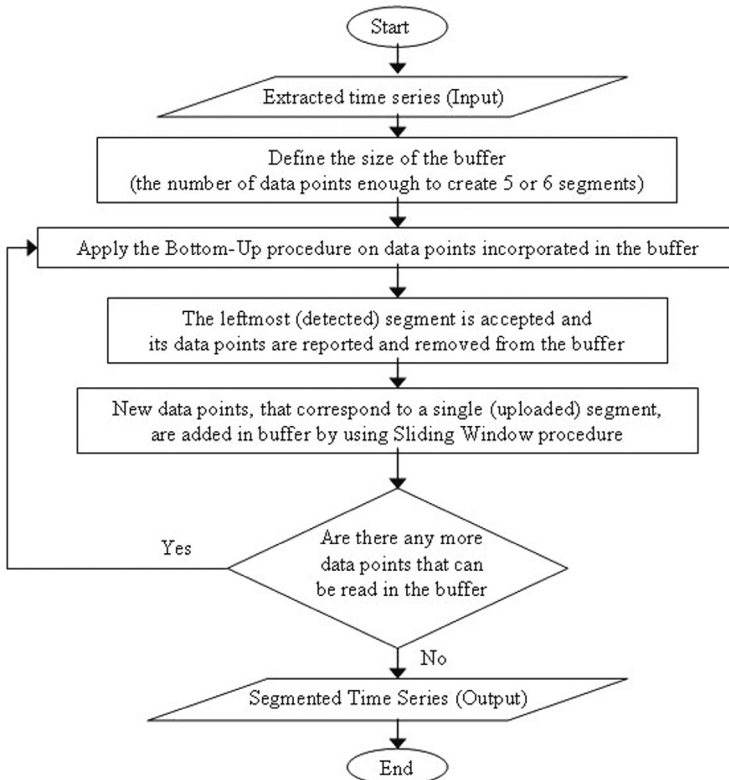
Start

Extracted time series (Input)

Define the size of the buffer
(the number of data points enough to create 5 or 6 segments)

Apply the Bottom-Up procedure on data points incorporated in the buffer

The leftmost (detected) segment is accepted and its data points are reported and removed from the buffer

New data points, that correspond to a single (uploaded) segment, are added in buffer by using Sliding Window procedure

Are there any more data points that can be read in the buffer

Yes

No

Segmented Time Series (Output)

End